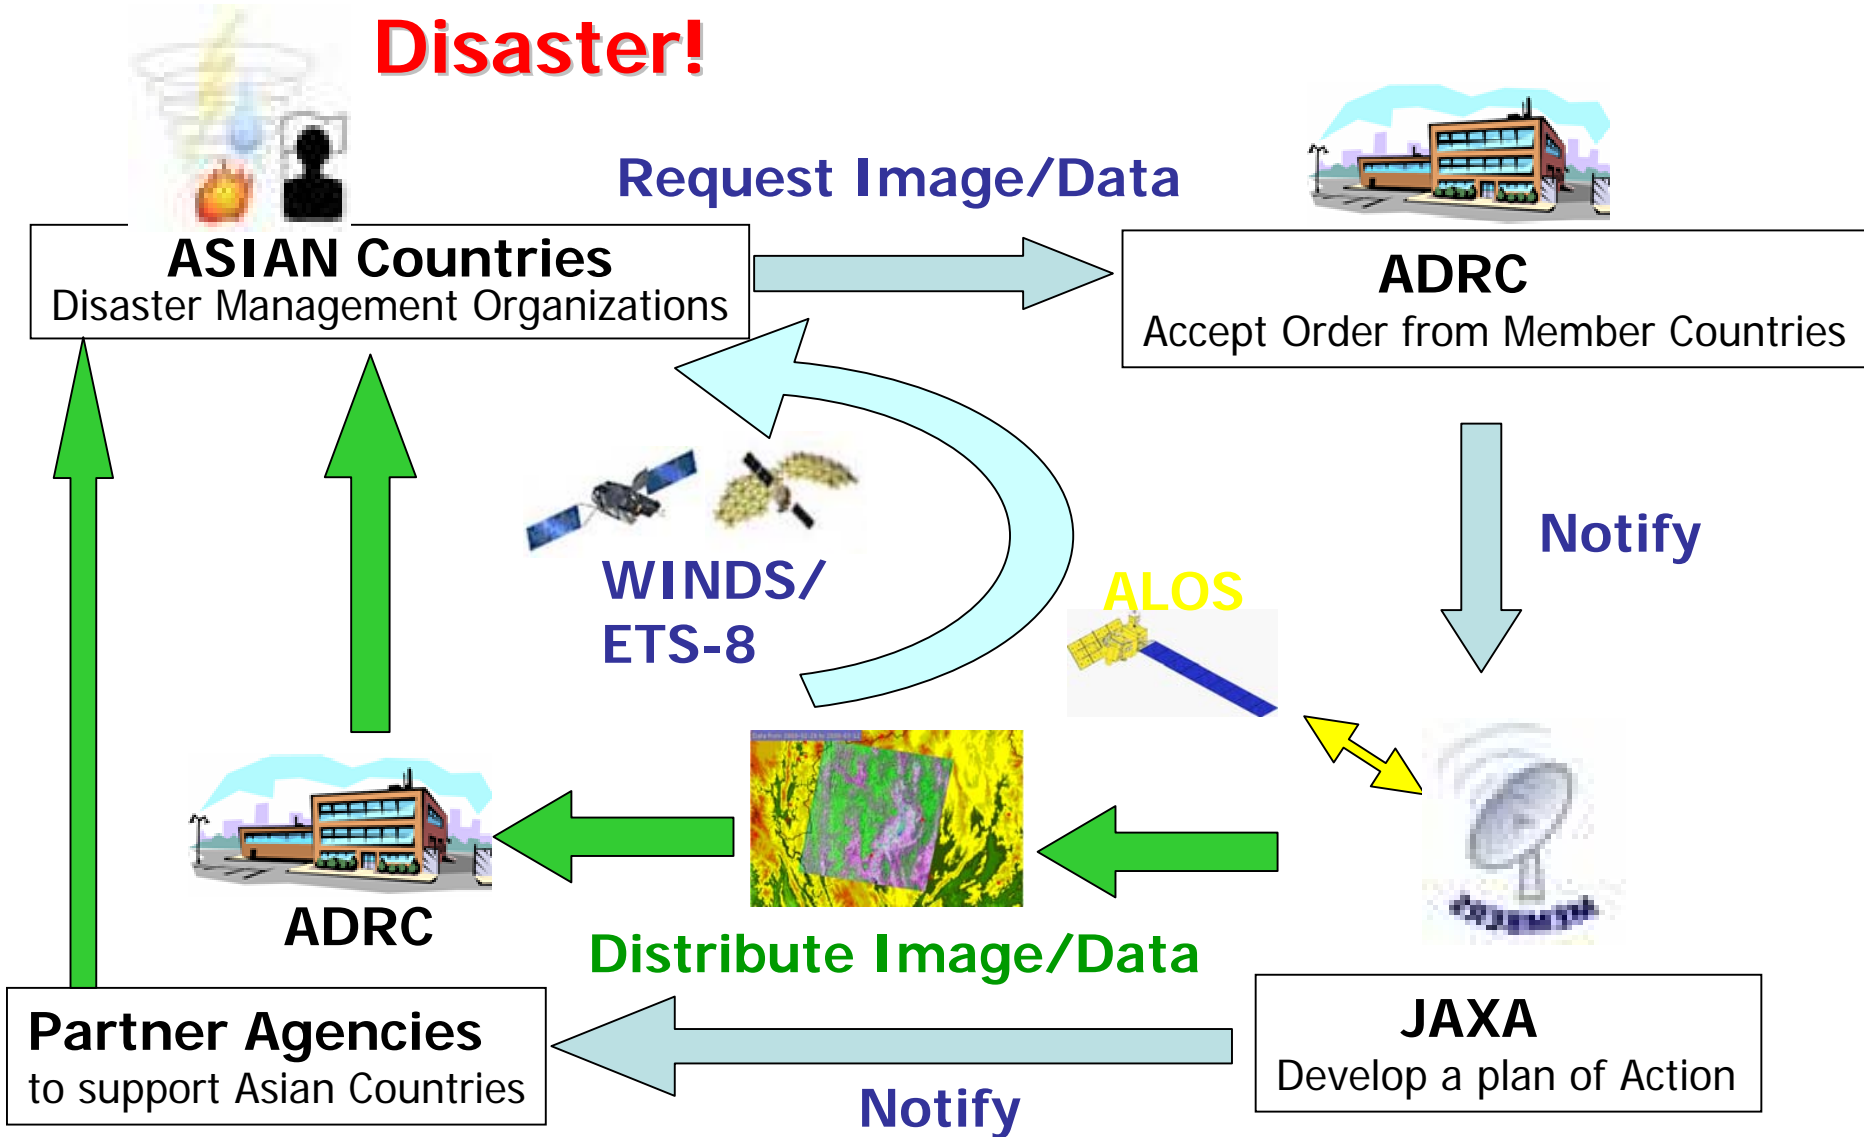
Disaster!

Request Image/Data

ASIAN Countries
Disaster Management Organizations

ADRC
Accept Order from Member Countries

Notify

WINDS/
ETS-8

ALOS

ADRC

Distribute Image/Data

Partner Agencies
to support Asian Countries

JAXA
Develop a plan of Action

Notify